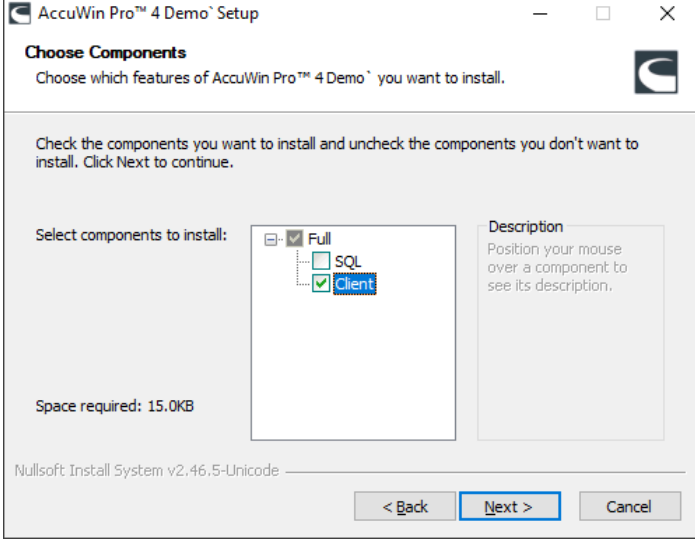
AccuWin Pro™ 4 Demo` Setup

Choose Components

Choose which features of AccuWin Pro™ 4 Demo` you want to install.

Check the components you want to install and uncheck the components you don't want to install. Click Next to continue.

Select components to install:

Full
SQL
Client

Description
Position your mouse over a component to see its description.

Space required: 15.0KB

Nullsoft Install System v2.46.5-Unicode

< Back
Next >
Cancel